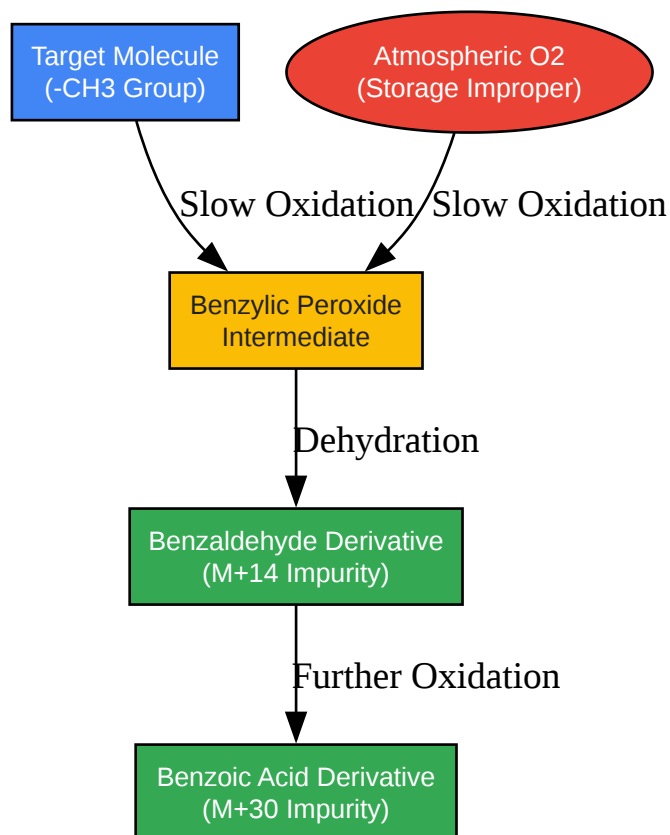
Target Molecule
(-CH3 Group)

Atmospheric O2
(Storage Improper)

Slow Oxidation

Slow Oxidation

Benzylic Peroxide
Intermediate

Dehydration

Benzaldehyde Derivative
(M+14 Impurity)

Further Oxidation

Benzoic Acid Derivative
(M+30 Impurity)